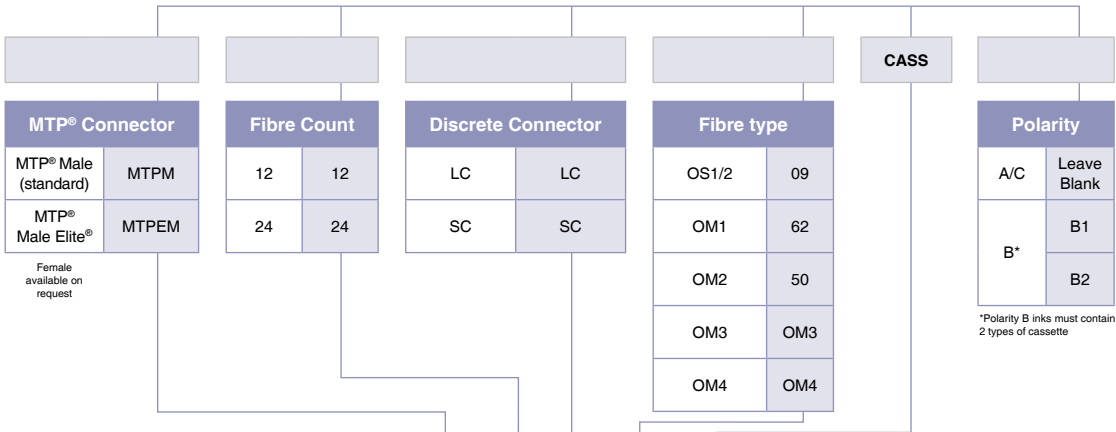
CASS

| MTP® Connector | |
|---|---|
| MTP® Male (standard) | MTPM |
| MTP® Male Elite® | MTPEM |

Female available on request

| Fibre Count | |
|---|---|
| 12 | 12 |
| 24 | 24 |

| Discrete Connector | |
|---|---|
| LC | LC |
| SC | SC |

| Fibre type | |
|---|---|
| OS1/2 | 09 |
| OM1 | 62 |
| OM2 | 50 |
| OM3 | OM3 |
| OM4 | OM4 |

| Polarity | |
|---|---|
| A/C | Leave Blank |
| B* | B1 |
| | B2 |

*Polarity B inks must contain 2 types of cassette